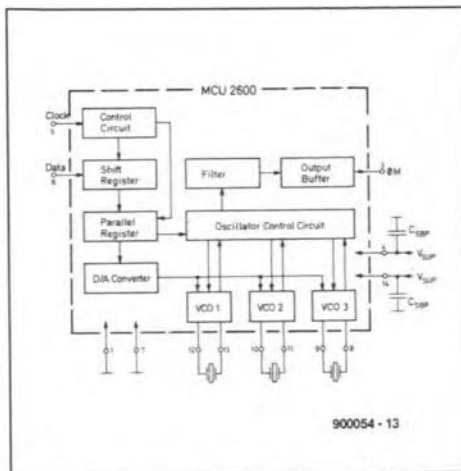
MCU 2600

Clock
5

Data
6

Control Circuit

Shift Register

Parallel Register

D/A Converter

Filter

Output Buffer

3
$\emptyset M$

Oscillator Control Circuit

$C_{SBP}$

$V_{SUP}$

$V_{SUP}$

$C_{SBP}$

VCO 1

VCO 2

VCO 3

1

7

12

13

10

11

9

8

900054 - 13